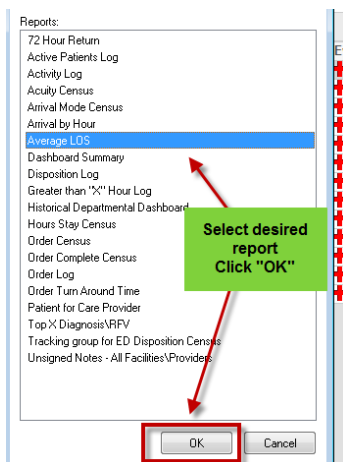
Reports:
72 Hour Return
Active Patients Log
Activity Log
Acuity Census
Arrival Mode Census
Arrival by Hour
Average LOS
Dashboard Summary
Disposition Log
Greater than "X" Hour Log
Historical Departmental Dashboard
Hours Stay Census
Order Census
Order Complete Census
Order Log
Order Turn Around Time
Patient for Care Provider
Top X Diagnosis\RFV
Tracking group for ED Disposition Census
Unsigned Notes - All Facilities\Providers

Select desired report
Click "OK"

OK
Cancel